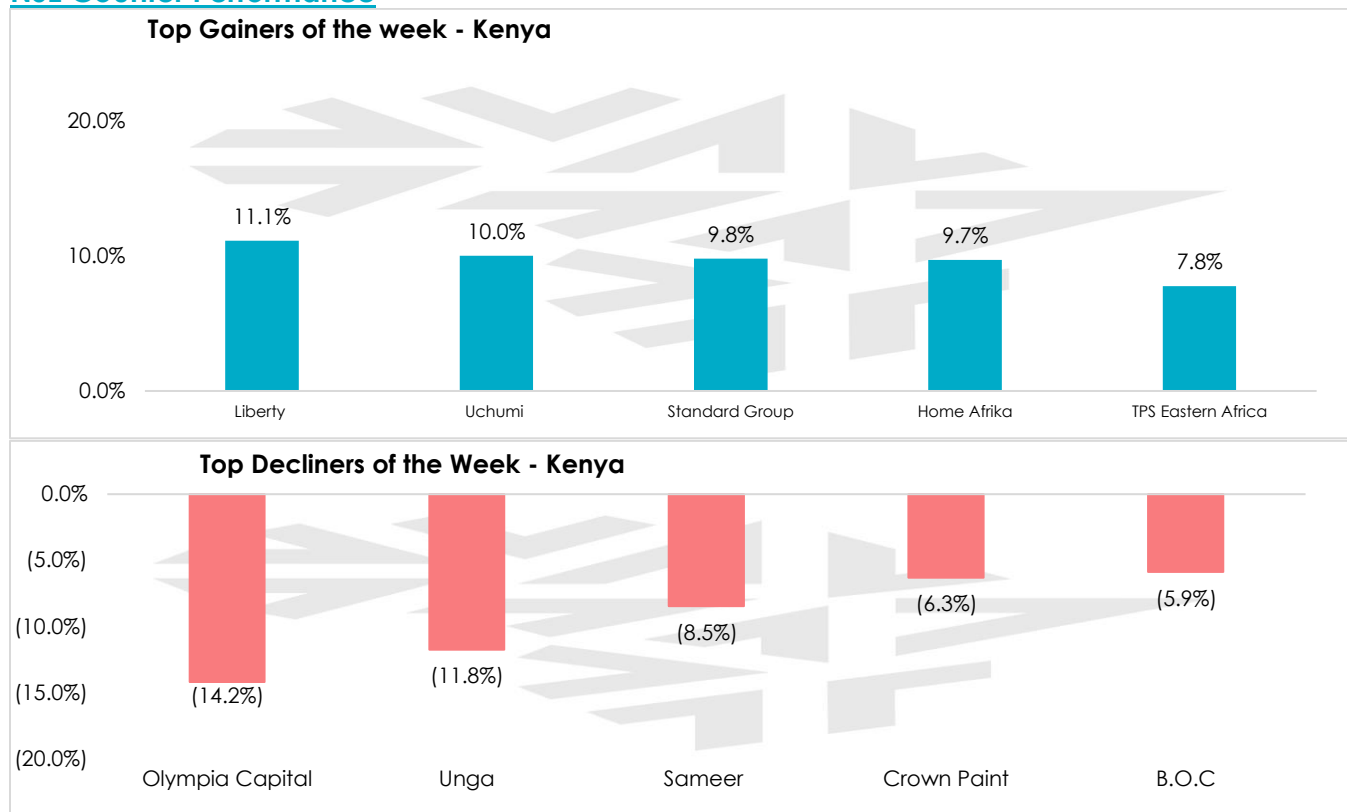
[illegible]

Top Gainers of the week - Kenya

20.0%
10.0%
0.0%

11.1%
10.0%
9.8%
9.7%
7.8%

Liberty
Uchumi
Standard Group
Home Afrika
TPS Eastern Africa

Top Decliners of the Week - Kenya

0.0%
(5.0%)
(10.0%)
(15.0%)
(20.0%)

(14.2%)
(11.8%)
(8.5%)
(6.3%)
(5.9%)

Olympia Capital
Unga
Sameer
Crown Paint
B.O.C